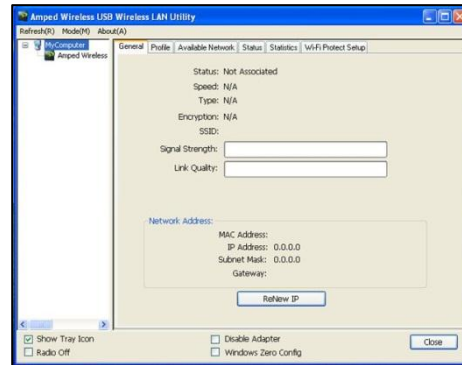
Amped Wireless USB Wireless LAN Utility

Refresh(R) Mode(M) About(A)

MyComputer
Amped Wireless

General Profile Available Network Status Statistics Wi-Fi Protect Setup

Status: Not Associated
Speed: N/A
Type: N/A
Encryption: N/A
SSID:
Signal Strength:
Link Quality:

Network Address:
MAC Address:
IP Address: 0.0.0.0
Subnet Mask: 0.0.0.0
Gateway:

ReNew IP

Show Tray Icon
Radio Off
Disable Adapter
Windows Zero Config
Close